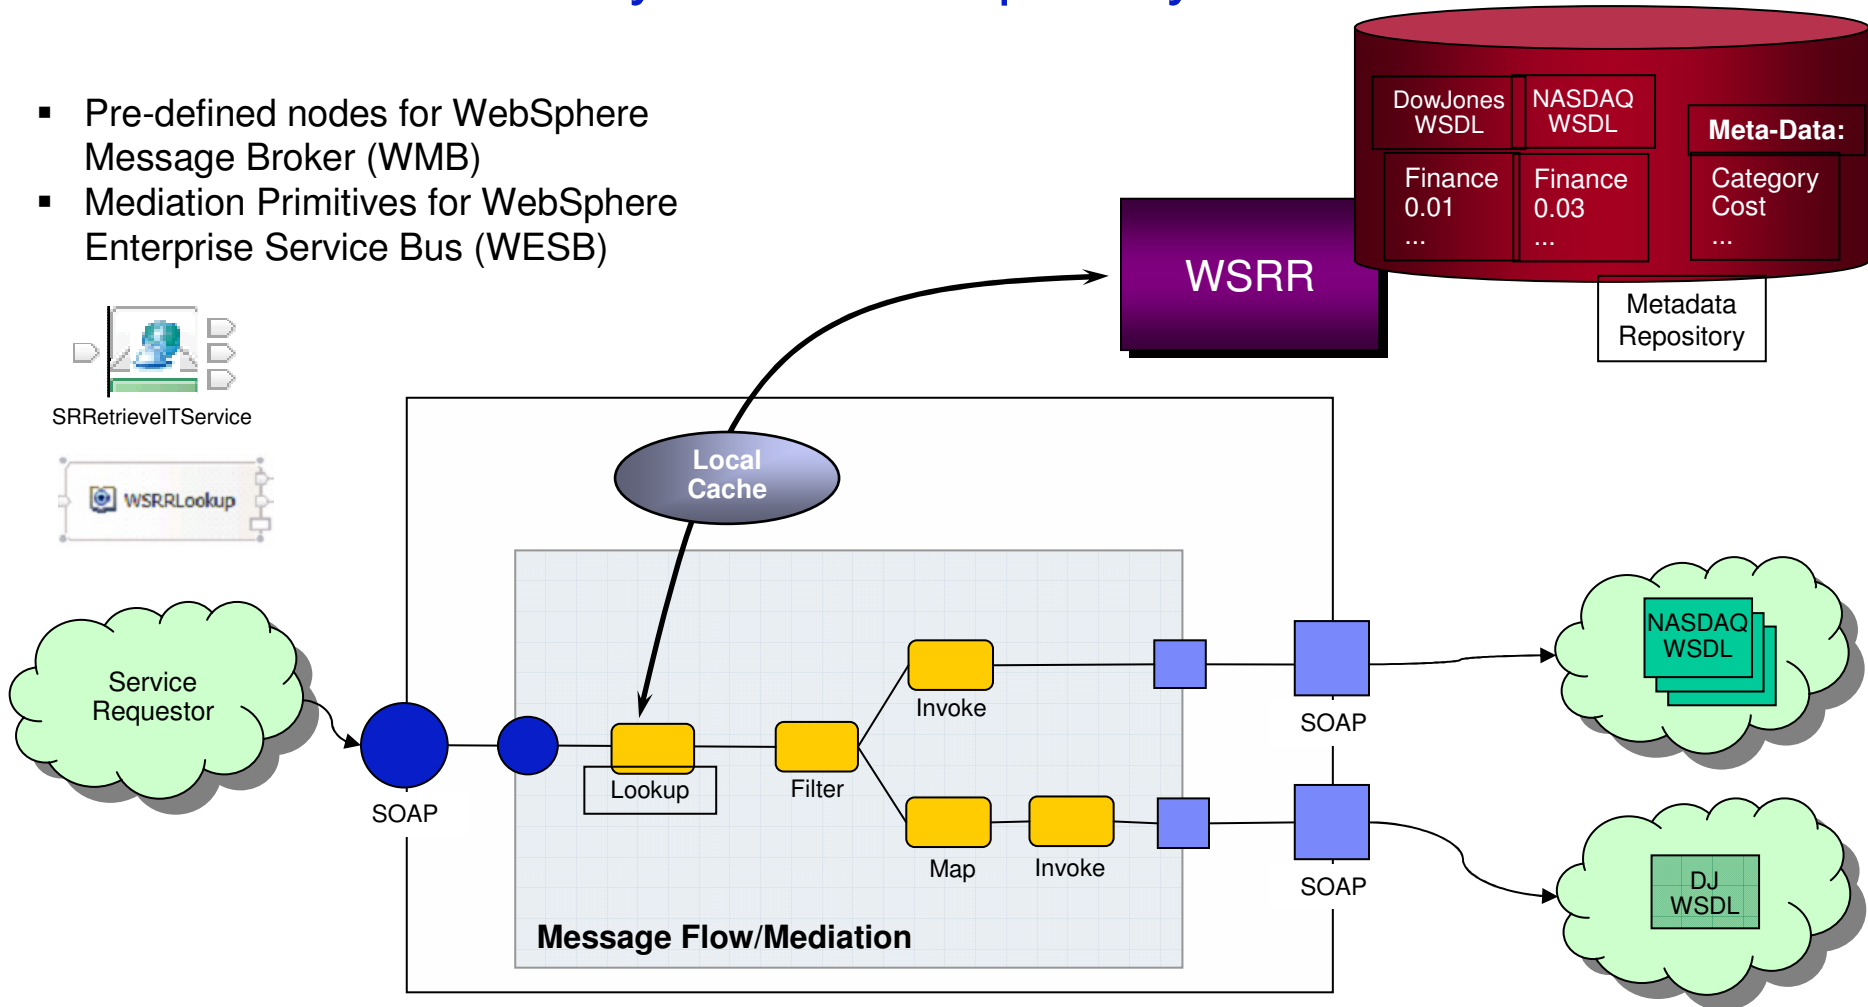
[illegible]

▪ Pre-defined nodes for WebSphere Message Broker (WMB)
▪ Mediation Primitives for WebSphere Enterprise Service Bus (WESB)

DowJones WSDL

NASDAQ WSDL

Meta-Data:

Finance 0.01 ...

Finance 0.03 ...

Category Cost ...

WSRR

Metadata Repository

SRRetrieveITService

WSRRLookup

Local Cache

Service Requestor

SOAP

Lookup

Filter

Invoke

Map

Invoke

SOAP

SOAP

NASDAQ WSDL

DJ WSDL

Message Flow/Mediation